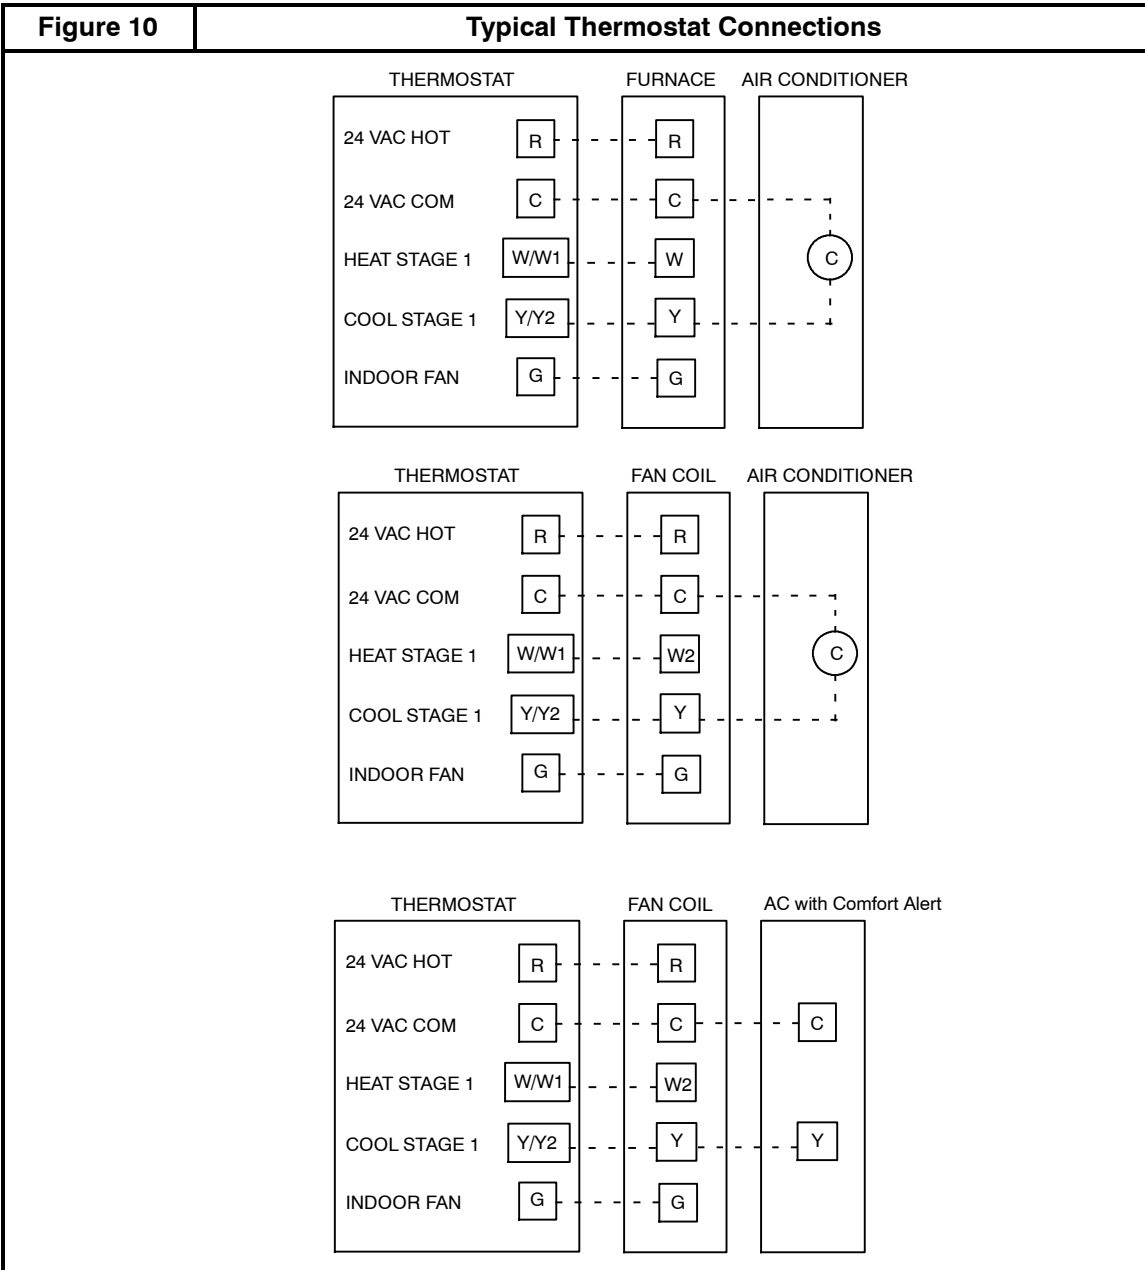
Figure 10

Typical Thermostat Connections

THERMOSTAT FURNACE AIR CONDITIONER

24 VAC HOT R R

24 VAC COM C C C

HEAT STAGE 1 W/W1 W

COOL STAGE 1 Y/Y2 Y

INDOOR FAN G G

THERMOSTAT FAN COIL AIR CONDITIONER

24 VAC HOT R R

24 VAC COM C C C

HEAT STAGE 1 W/W1 W2

COOL STAGE 1 Y/Y2 Y

INDOOR FAN G G

THERMOSTAT FAN COIL AC with Comfort Alert

24 VAC HOT R R

24 VAC COM C C C

HEAT STAGE 1 W/W1 W2

COOL STAGE 1 Y/Y2 Y Y

INDOOR FAN G G